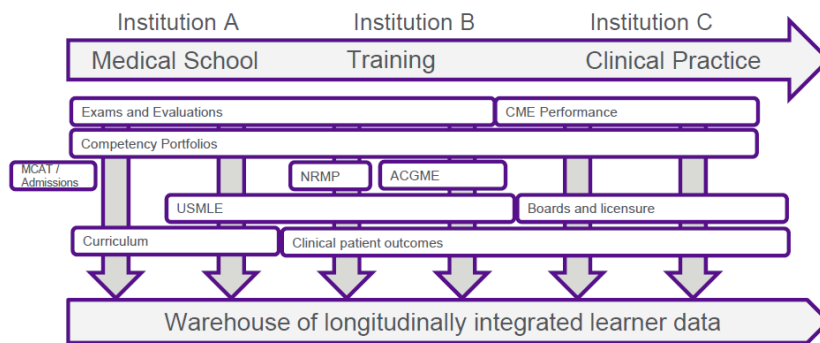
Institution A Institution B Institution C

Medical School Training Clinical Practice

Exams and Evaluations

CME Performance

Competency Portfolios

MCAT / Admissions

NRMP

ACGME

USMLE

Boards and licensure

Curriculum

Clinical patient outcomes

Warehouse of longitudinally integrated learner data